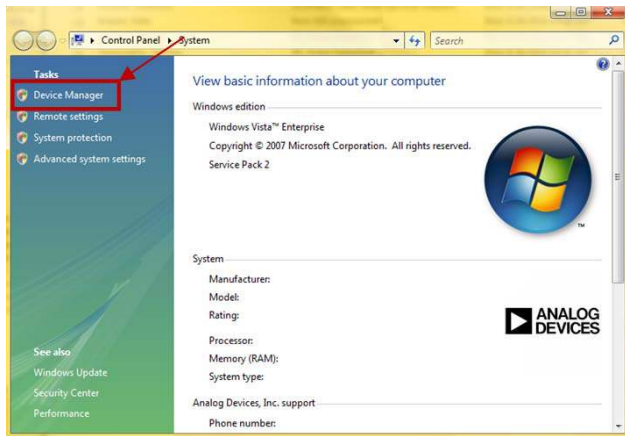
Control Panel ▸ System

Search

Tasks

Device Manager

Remote settings

System protection

Advanced system settings

See also

Windows Update

Security Center

Performance

View basic information about your computer

Windows edition

Windows Vista™ Enterprise

Copyright © 2007 Microsoft Corporation. All rights reserved.

Service Pack 2

System

Manufacturer:

Model:

Rating:

Processor:

Memory (RAM):

System type:

ANALOG DEVICES

Analog Devices, Inc. support

Phone number: